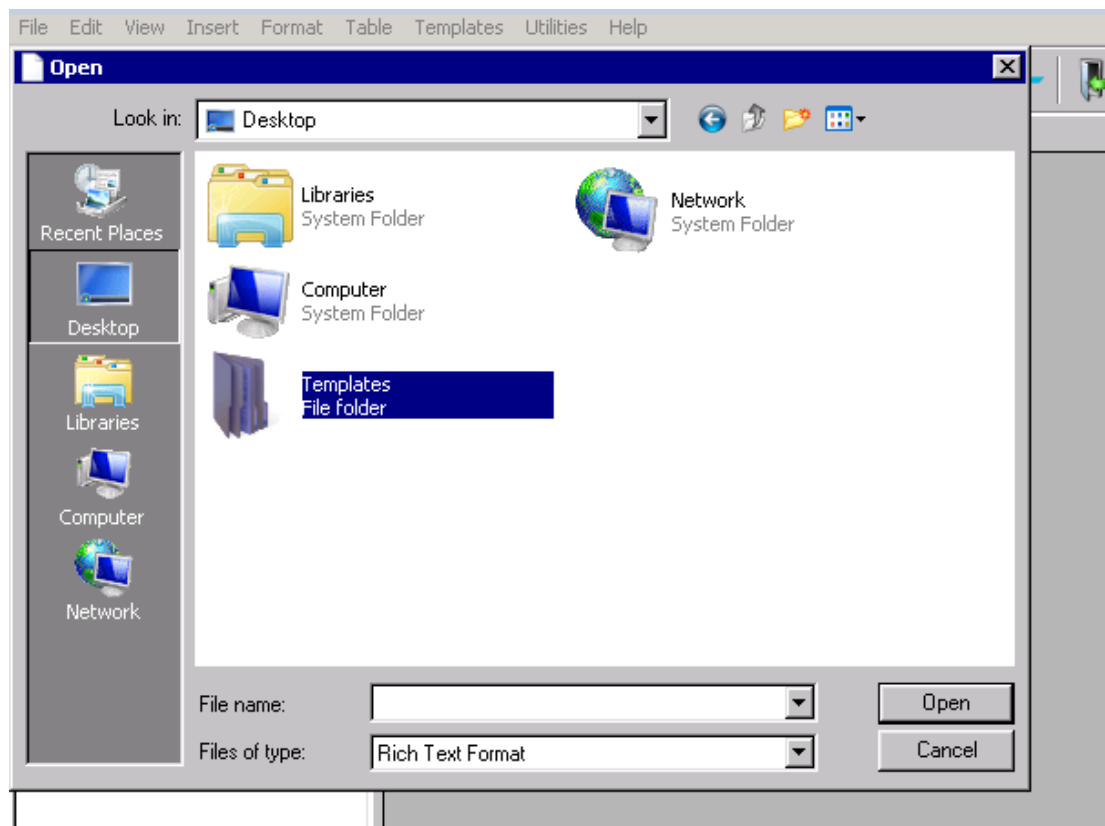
File Edit View Insert Format Table Templates Utilities Help

Open

Look in: Desktop

Recent Places
Desktop
Libraries
Computer
Network

Libraries
System Folder

Network
System Folder

Computer
System Folder

Templates
File folder

File name:
Files of type: Rich Text Format

Open
Cancel